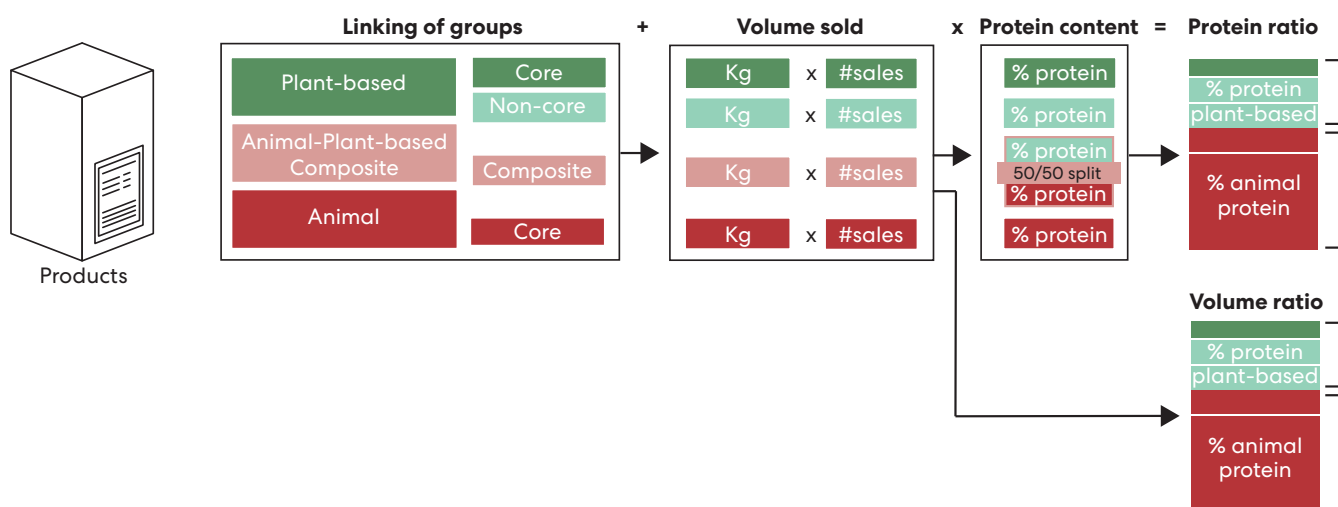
Products

Linking of groups + Volume sold x Protein content = Protein ratio

Plant-based
Core
Non-core
Animal-Plant-based Composite
Composite
Animal
Core

Kg x #sales
Kg x #sales
Kg x #sales
Kg x #sales

% protein
% protein
% protein
50/50 split
% protein
% protein

% protein plant-based
% animal protein

Volume ratio

% protein plant-based
% animal protein